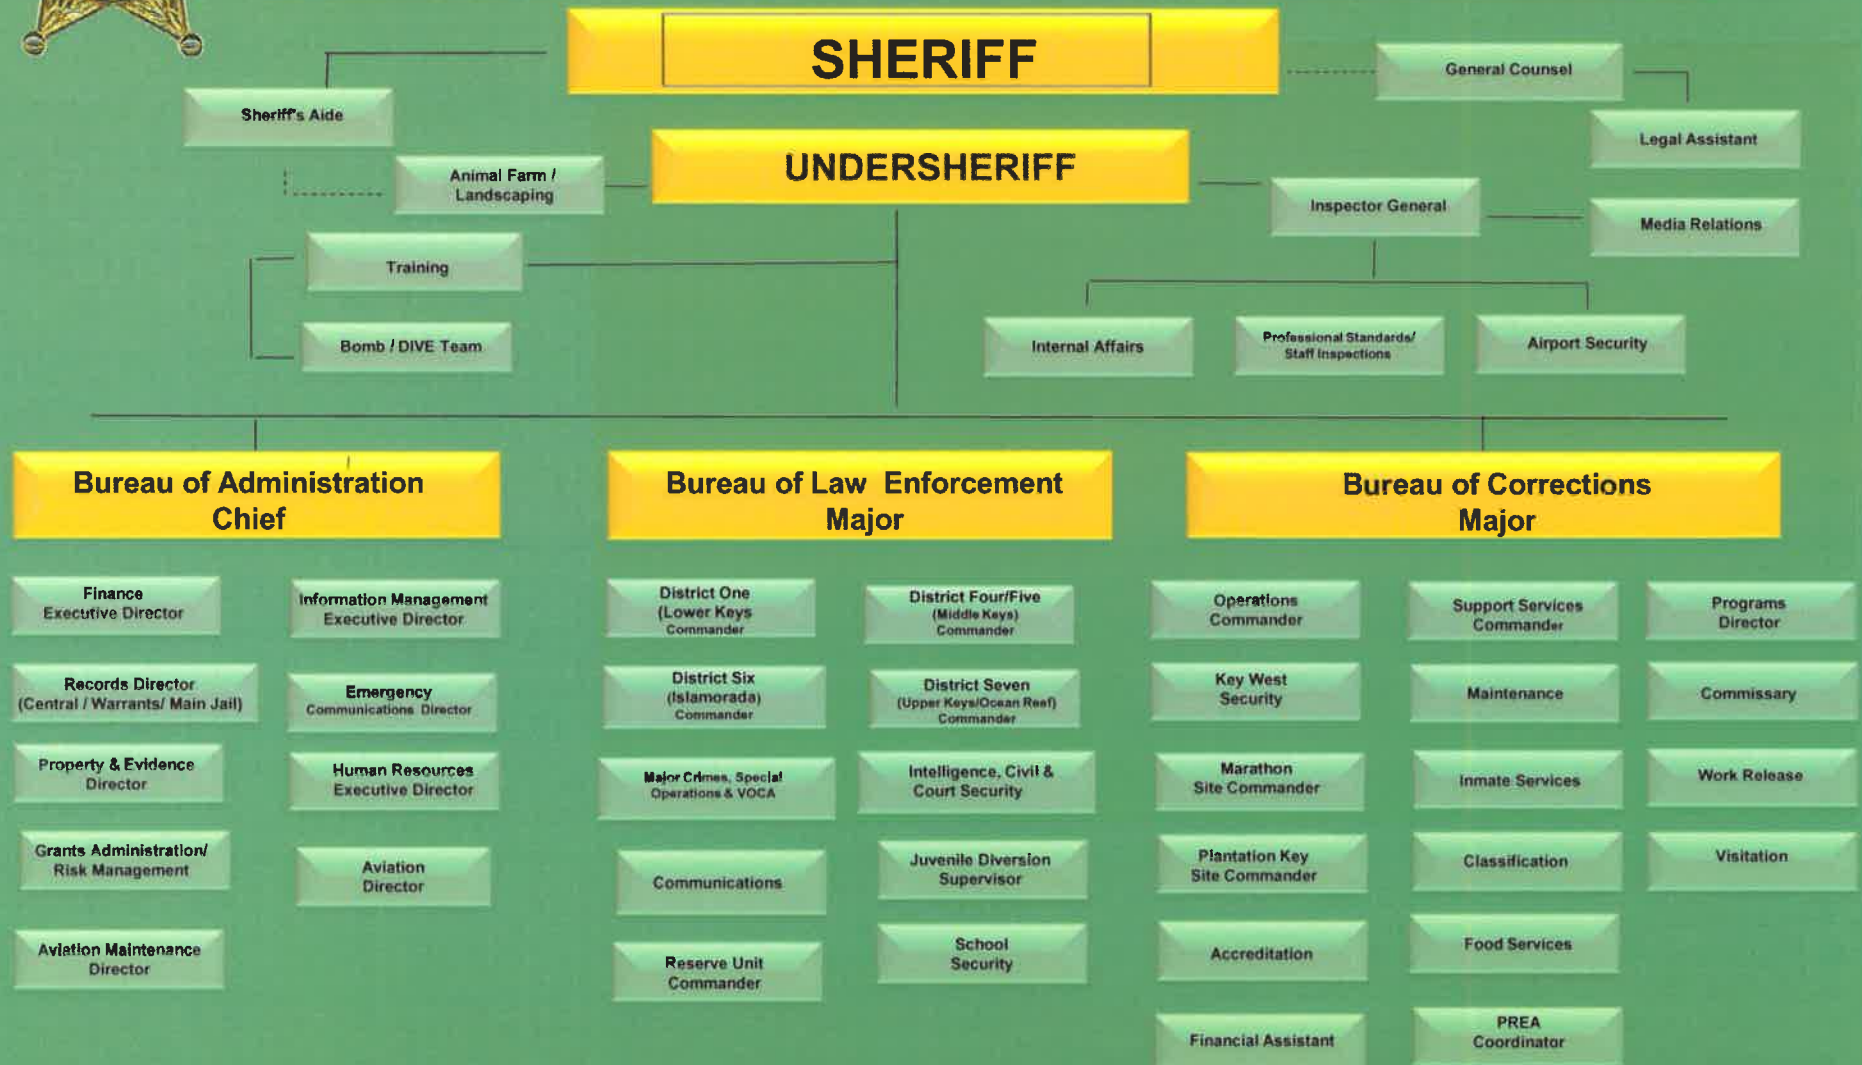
SHERIFF

Sheriff's Aide

General Counsel

Legal Assistant

Animal Farm / Landscaping

UNDERSHERIFF

Inspector General

Media Relations

Training

Bomb / DIVE Team

Internal Affairs

Professional Standards/ Staff Inspections

Airport Security

Bureau of Administration Chief

Bureau of Law Enforcement Major

Bureau of Corrections Major

Finance Executive Director

Information Management Executive Director

Records Director (Central / Warrants/ Main Jail)

Emergency Communications Director

Property & Evidence Director

Human Resources Executive Director

Grants Administration/ Risk Management

Aviation Director

Aviation Maintenance Director

District One (Lower Keys Commander

District Four/Five (Middle Keys) Commander

District Six (Islamorada) Commander

District Seven (Upper Keys/Ocean Reef) Commander

Major Crimes, Special Operations & VOCA

Intelligence, Civil & Court Security

Communications

Juvenile Diversion Supervisor

Reserve Unit Commander

School Security

Operations Commander

Support Services Commander

Programs Director

Key West Security

Maintenance

Commissary

Marathon Site Commander

Inmate Services

Work Release

Plantation Key Site Commander

Classification

Visitation

Accreditation

Food Services

Financial Assistant

PREA Coordinator